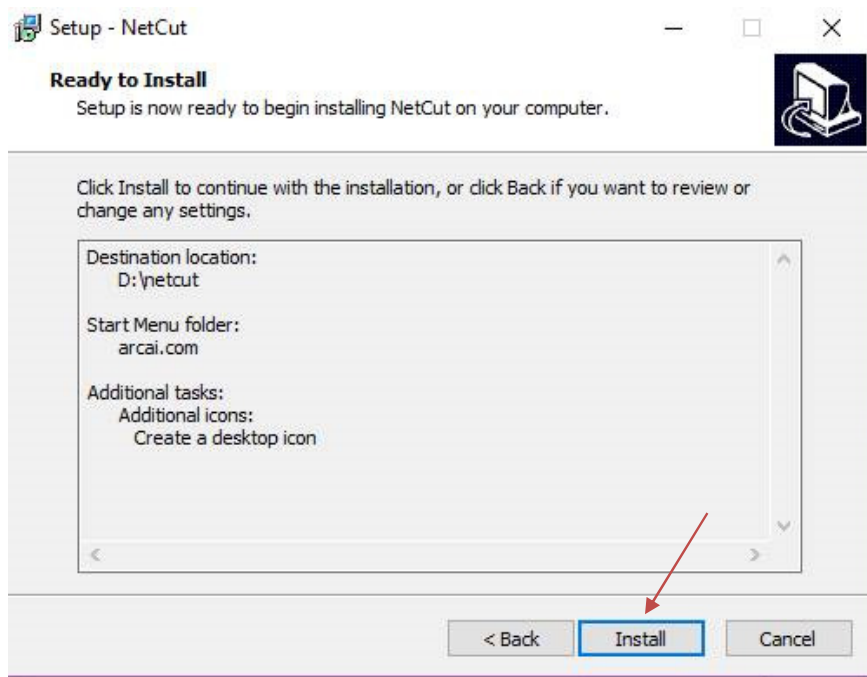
Setup - NetCut

Ready to Install
Setup is now ready to begin installing NetCut on your computer.

Click Install to continue with the installation, or click Back if you want to review or change any settings.

Destination location:
D:\netcut

Start Menu folder:
arcai.com

Additional tasks:
Additional icons:
Create a desktop icon

< Back
Install
Cancel